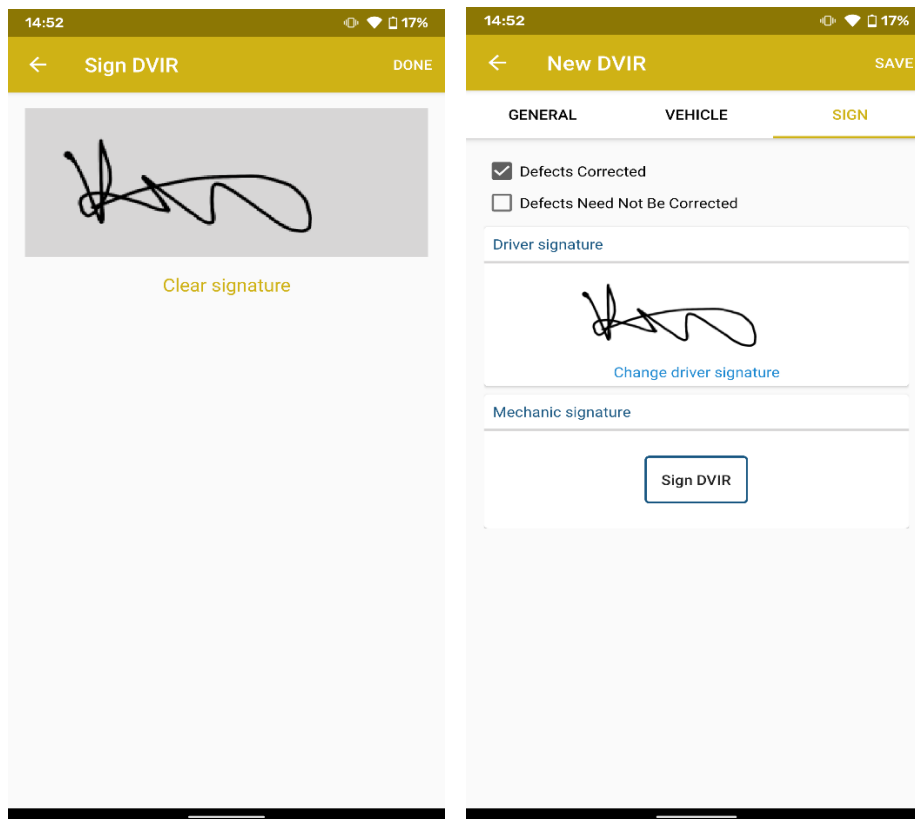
14:52 17%

← Sign DVIR DONE

Clear signature

14:52 17%

← New DVIR SAVE

GENERAL VEHICLE SIGN

Defects Corrected

Defects Need Not Be Corrected

Driver signature

Change driver signature

Mechanic signature

Sign DVIR